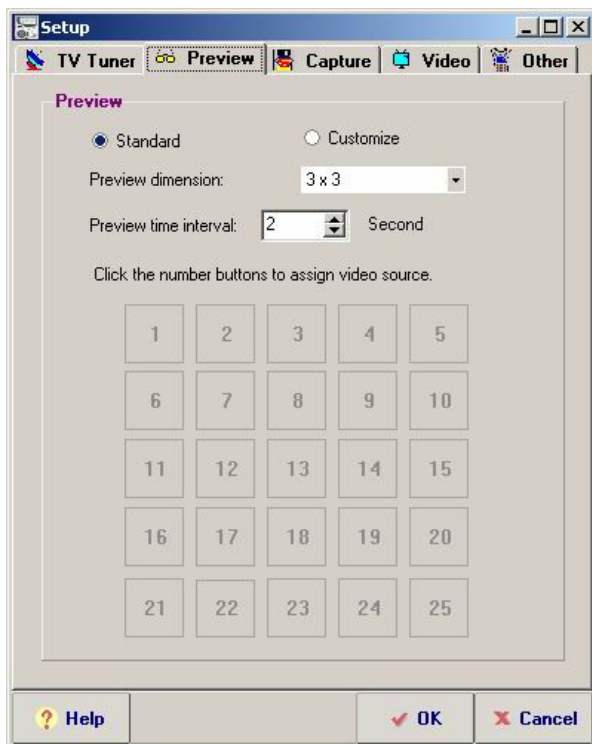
Setup

TV Tuner | Preview | Capture | Video | Other

Preview

Standard

Customize

Preview dimension: 3 x 3

Preview time interval: 2 Second

Click the number buttons to assign video source.

| 1 | 2 | 3 | 4 | 5 |
|---|---|---|---|---|
| 6 | 7 | 8 | 9 | 10 |
| 11 | 12 | 13 | 14 | 15 |
| 16 | 17 | 18 | 19 | 20 |
| 21 | 22 | 23 | 24 | 25 |

Help

OK

Cancel